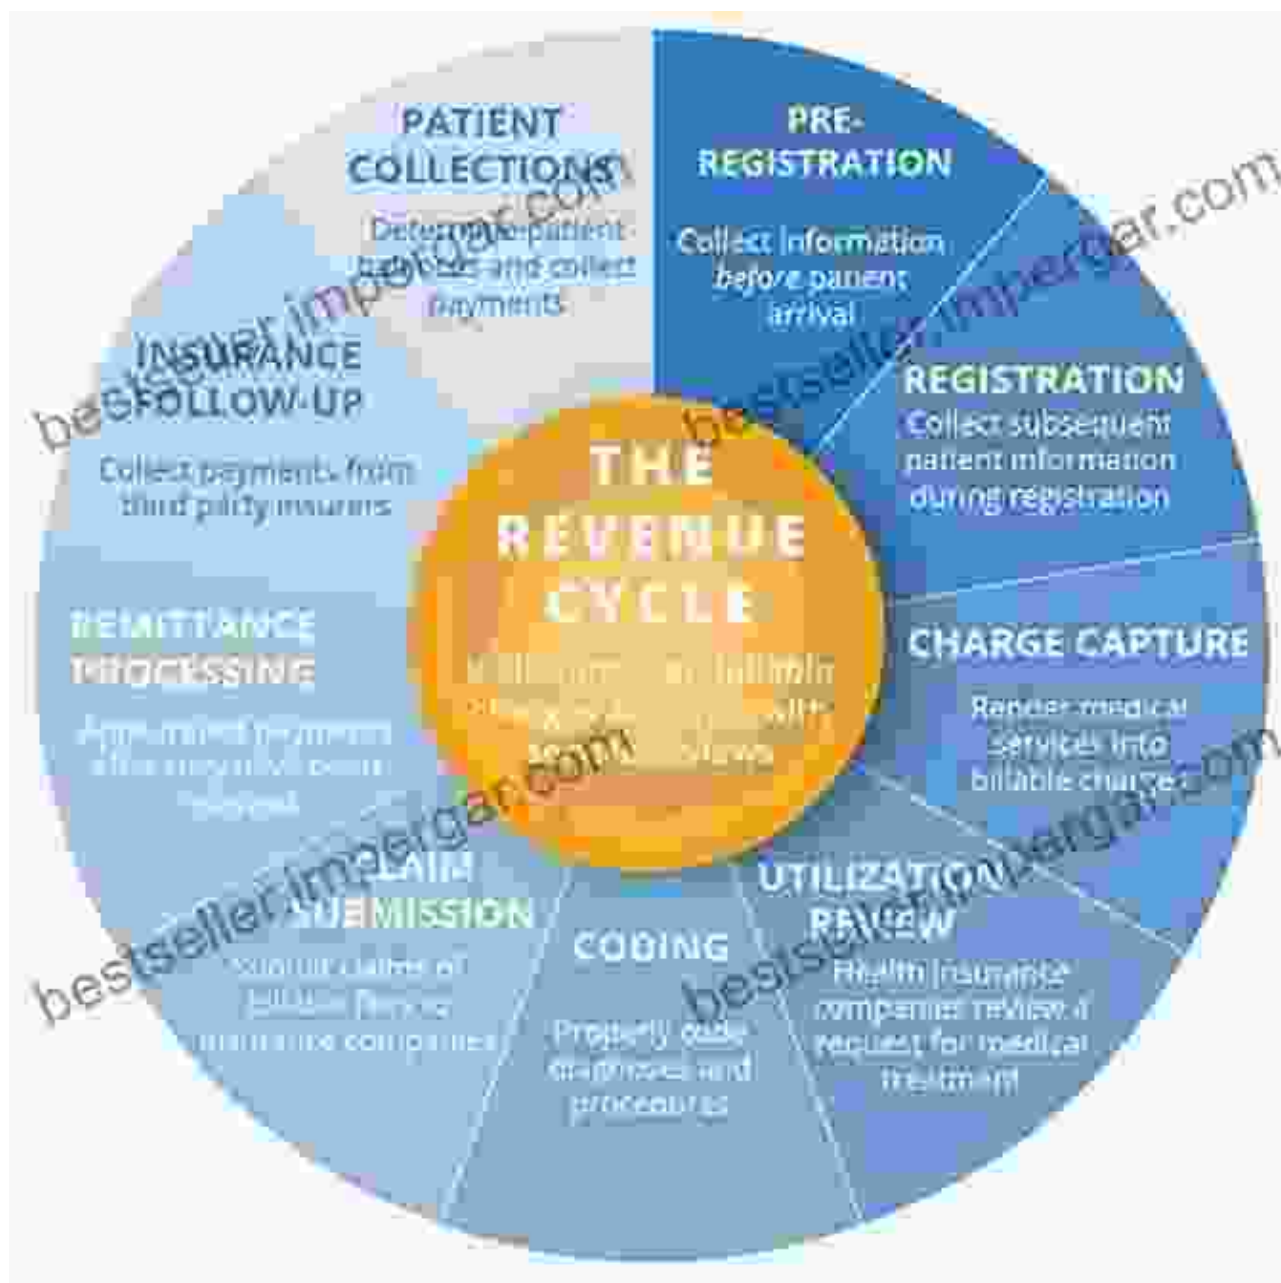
PATIENT COLLECTIONS

Determine patient balances and collect payments

PRE-REGISTRATION

Collect information before patient arrival

REGISTRATION

Collect subsequent patient information during registration

CHARGE CAPTURE

Render medical services into billable charges

UTILIZATION REVIEW

Health insurance companies review a request for medical treatment

CODING

Properly code diagnoses and procedures

CLAIM SUBMISSION

Submit claims of billable fees to insurance companies

REMITTANCE PROCESSING

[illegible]

INSURANCE FOLLOW-UP

Collect payments from third party insurers

THE REVENUE CYCLE

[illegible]

bestseller.impergar.com
bestseller.impergar.com
bestseller.impergar.com
bestseller.impergar.com
bestseller.impergar.com